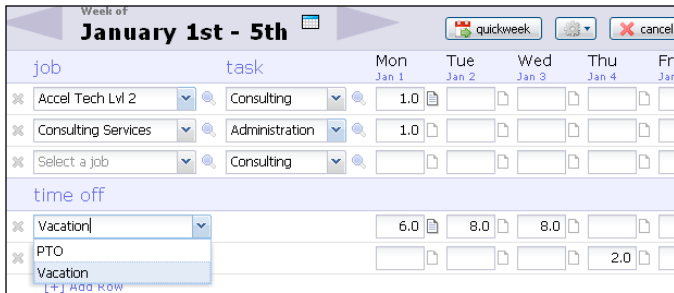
Week of
January 1st - 5th

quickweek
cancel

job
task
Mon Jan 1
Tue Jan 2
Wed Jan 3
Thu Jan 4
Fr

Accel Tech Lvl 2
Consulting
1.0

Consulting Services
Administration
1.0

Select a job
Consulting

time off

Vacation
6.0
8.0
8.0

PTO
Vacation
2.0

[+] Add Row